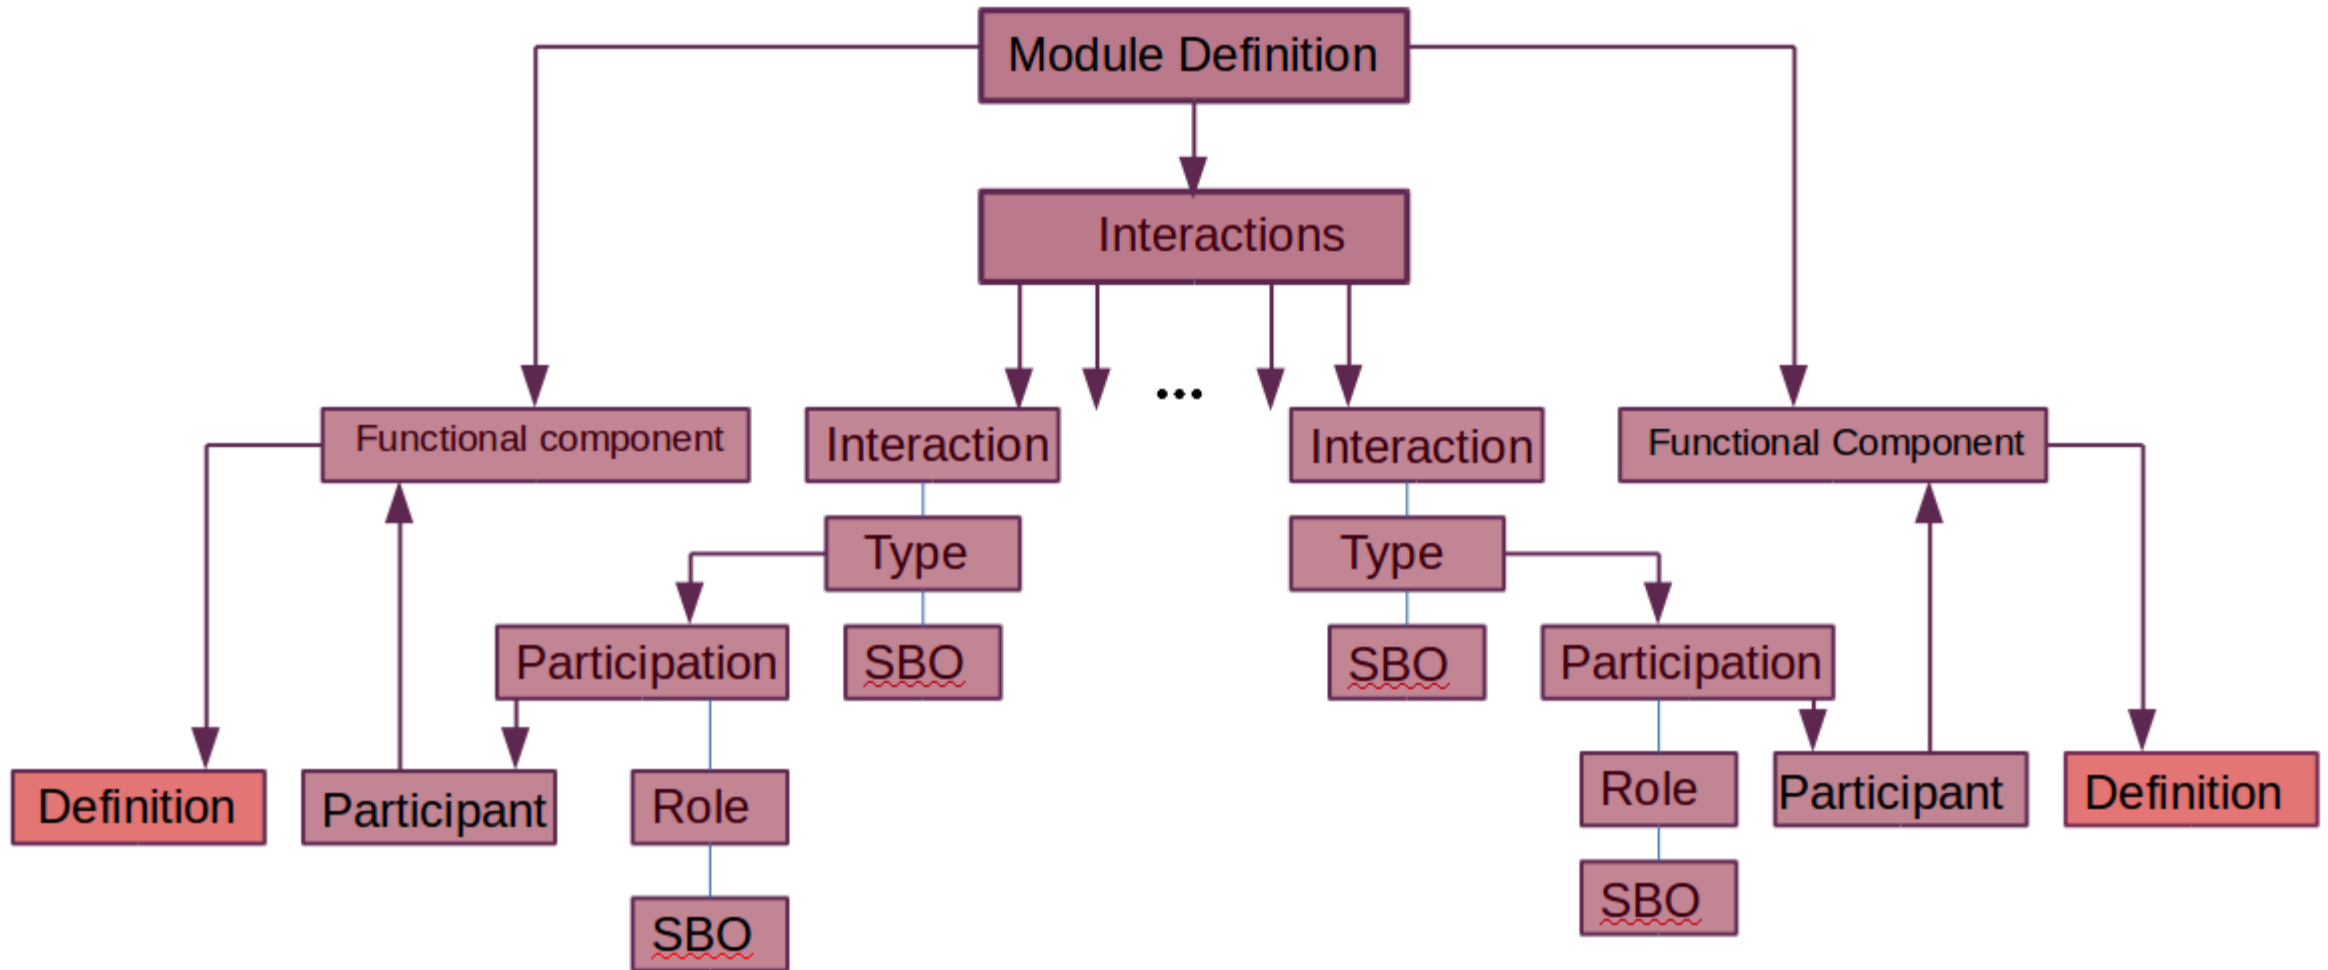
Module Definition

Interactions

...

Functional component

Interaction

Interaction

Functional Component

Type

Type

Participation

SBO

SBO

Participation

Definition

Participant

Role

Role

Participant

Definition

SBO

SBO